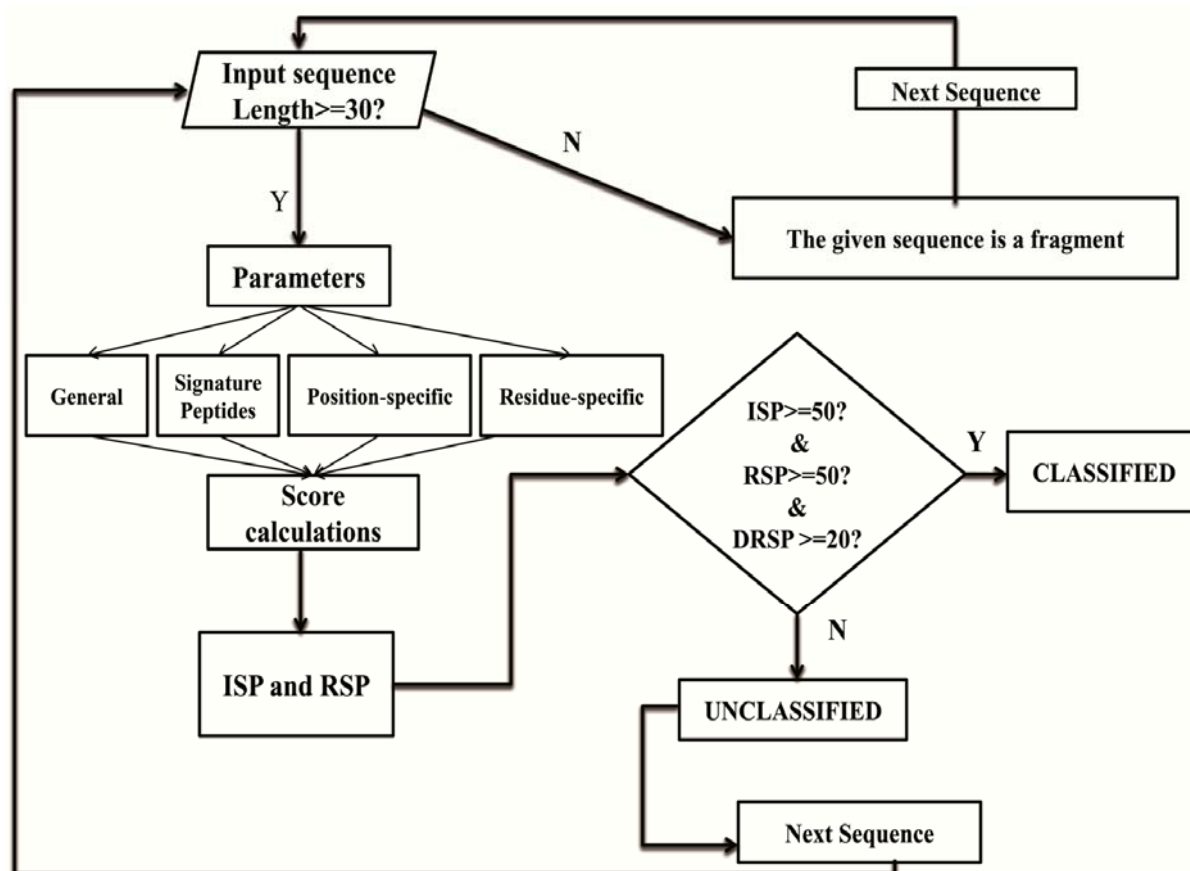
Input sequence Length>=30?

Next Sequence

N

Y

The given sequence is a fragment

Parameters

General

Signature Peptides

Position-specific

Residue-specific

Score calculations

ISP>=50?
&
RSP>=50?
&
DRSP >=20?

Y

CLASSIFIED

N

ISP and RSP

UNCLASSIFIED

Next Sequence